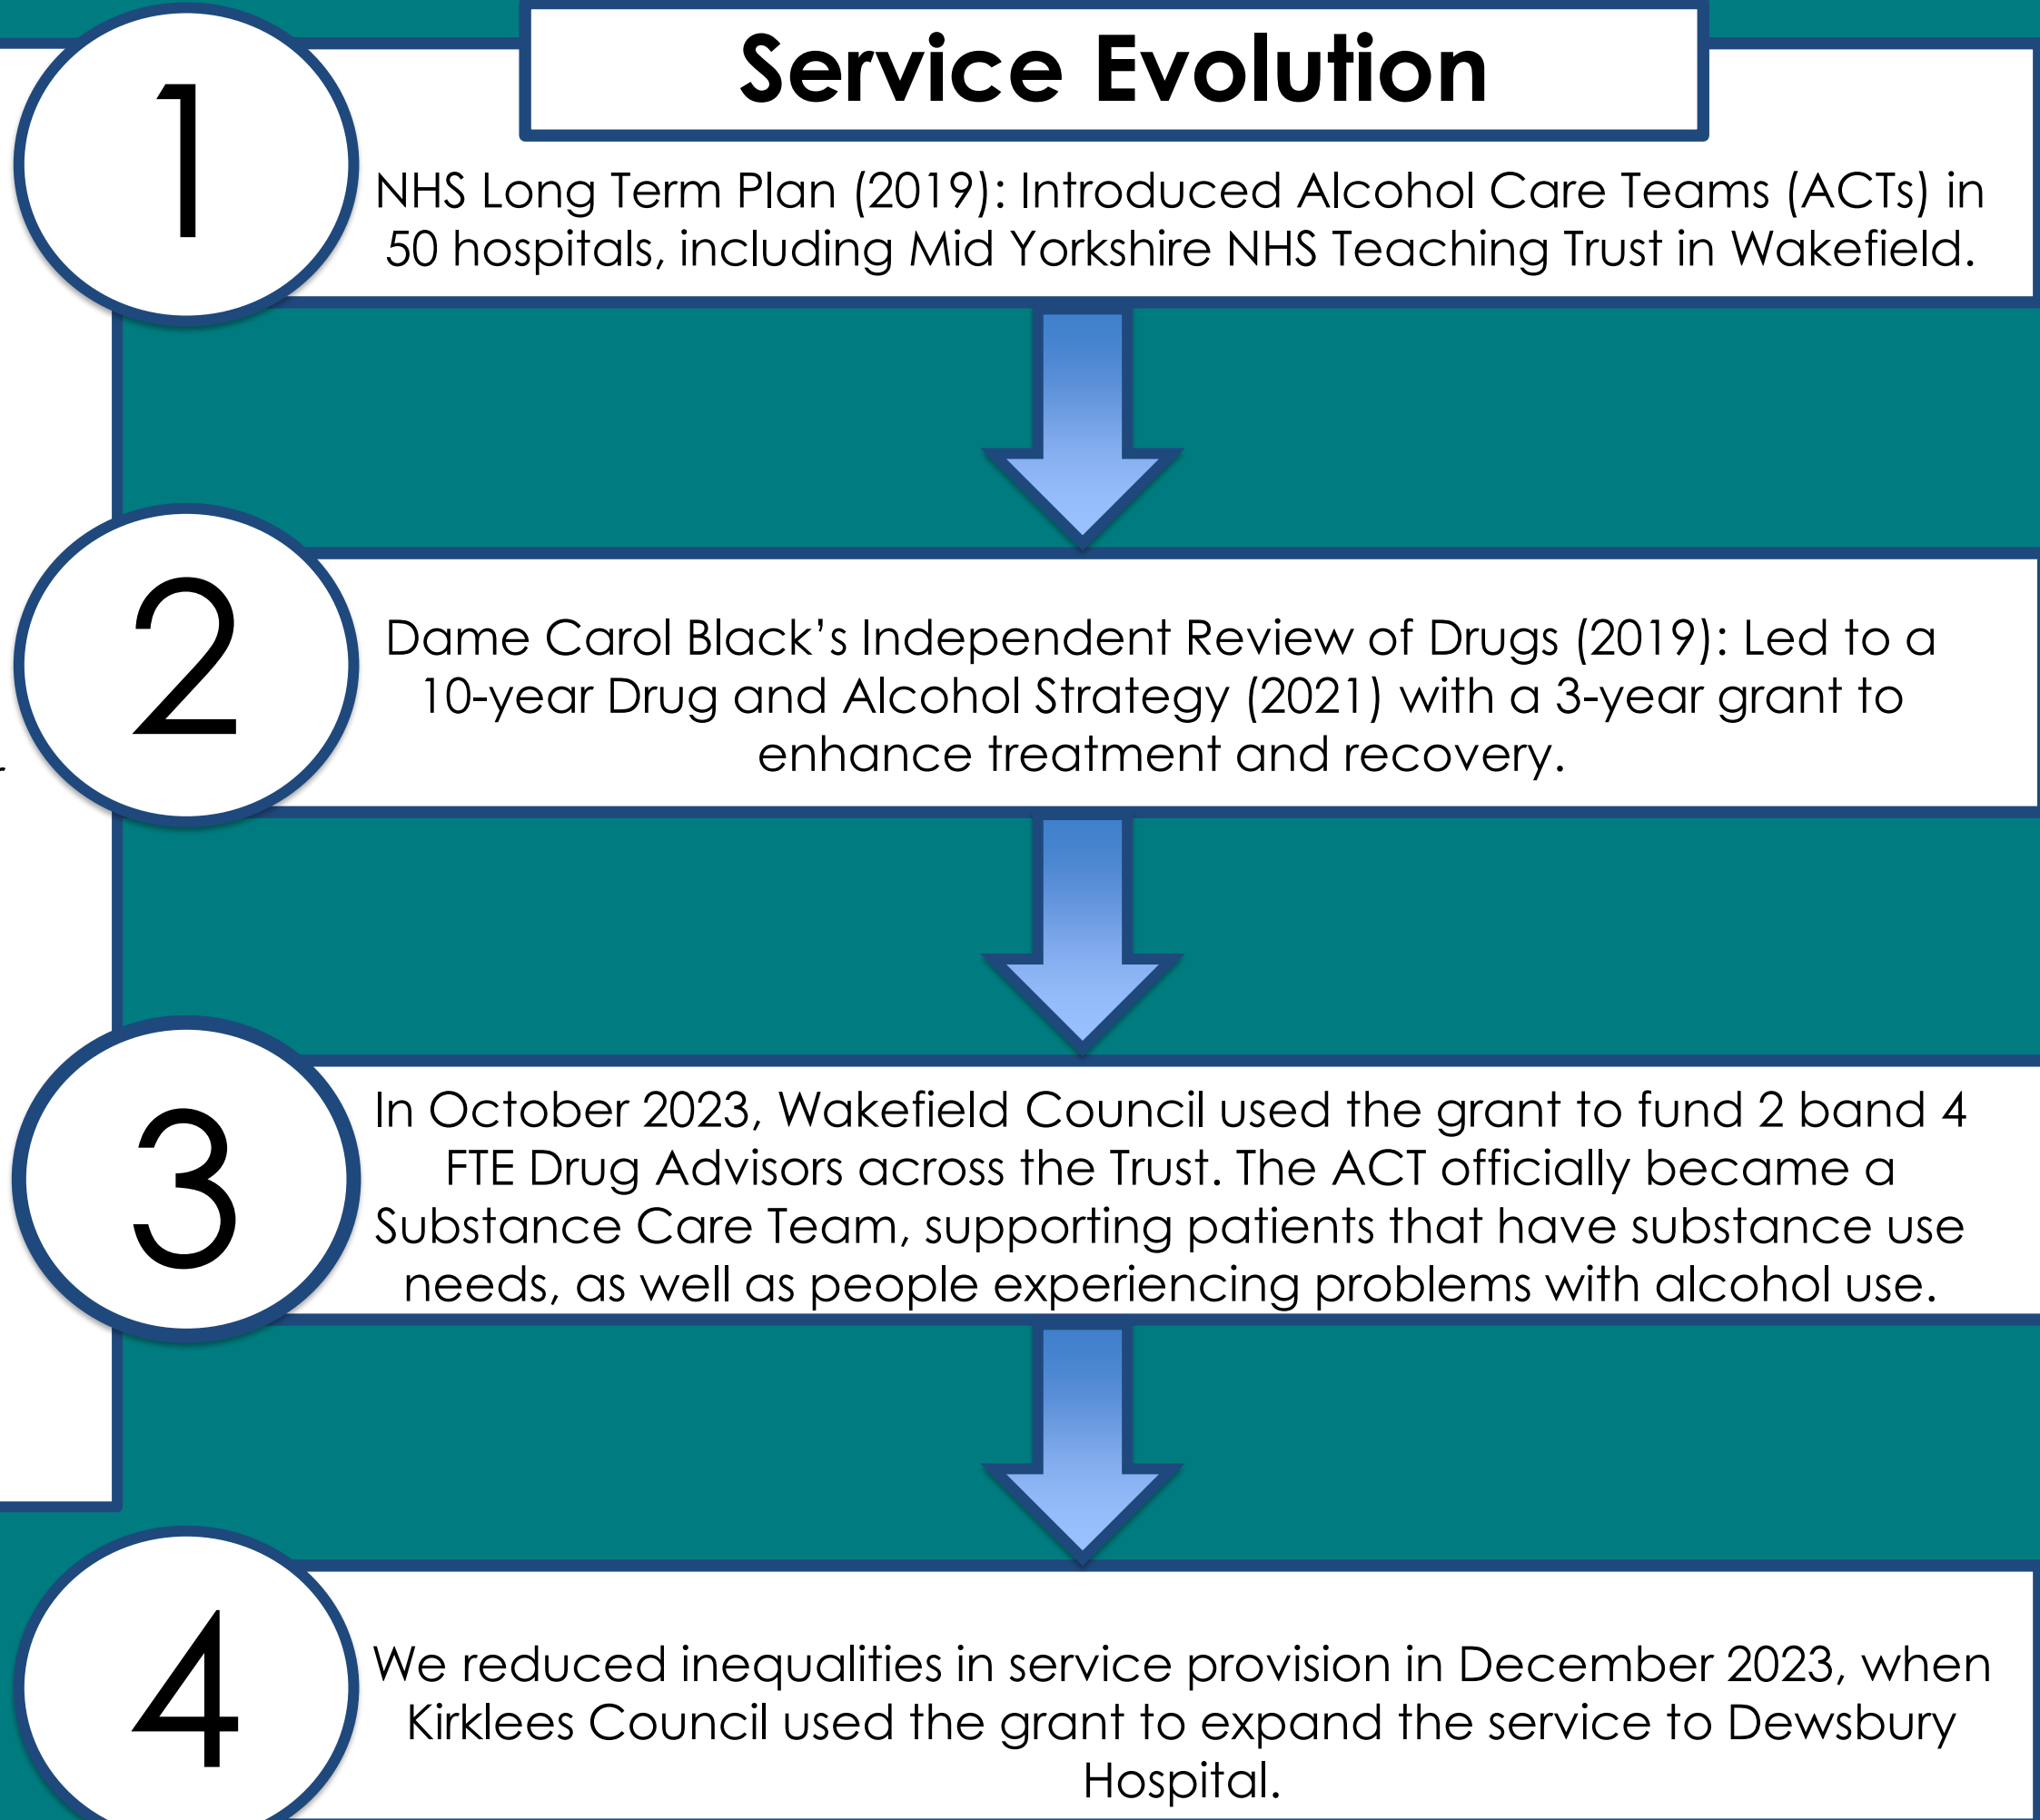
Service Evolution

1

NHS Long Term Plan (2019): Introduced Alcohol Care Teams (ACTs) in 50 hospitals, including Mid Yorkshire NHS Teaching Trust in Wakefield.

2

Dame Carol Black's Independent Review of Drugs (2019): Led to a 10-year Drug and Alcohol Strategy (2021) with a 3-year grant to enhance treatment and recovery.

3

In October 2023, Wakefield Council used the grant to fund 2 band 4 FTE Drug Advisors across the Trust. The ACT officially became a Substance Care Team, supporting patients that have substance use needs, as well as people experiencing problems with alcohol use.

4

We reduced inequalities in service provision in December 2023, when Kirklees Council used the grant to expand the service to Dewsbury Hospital.